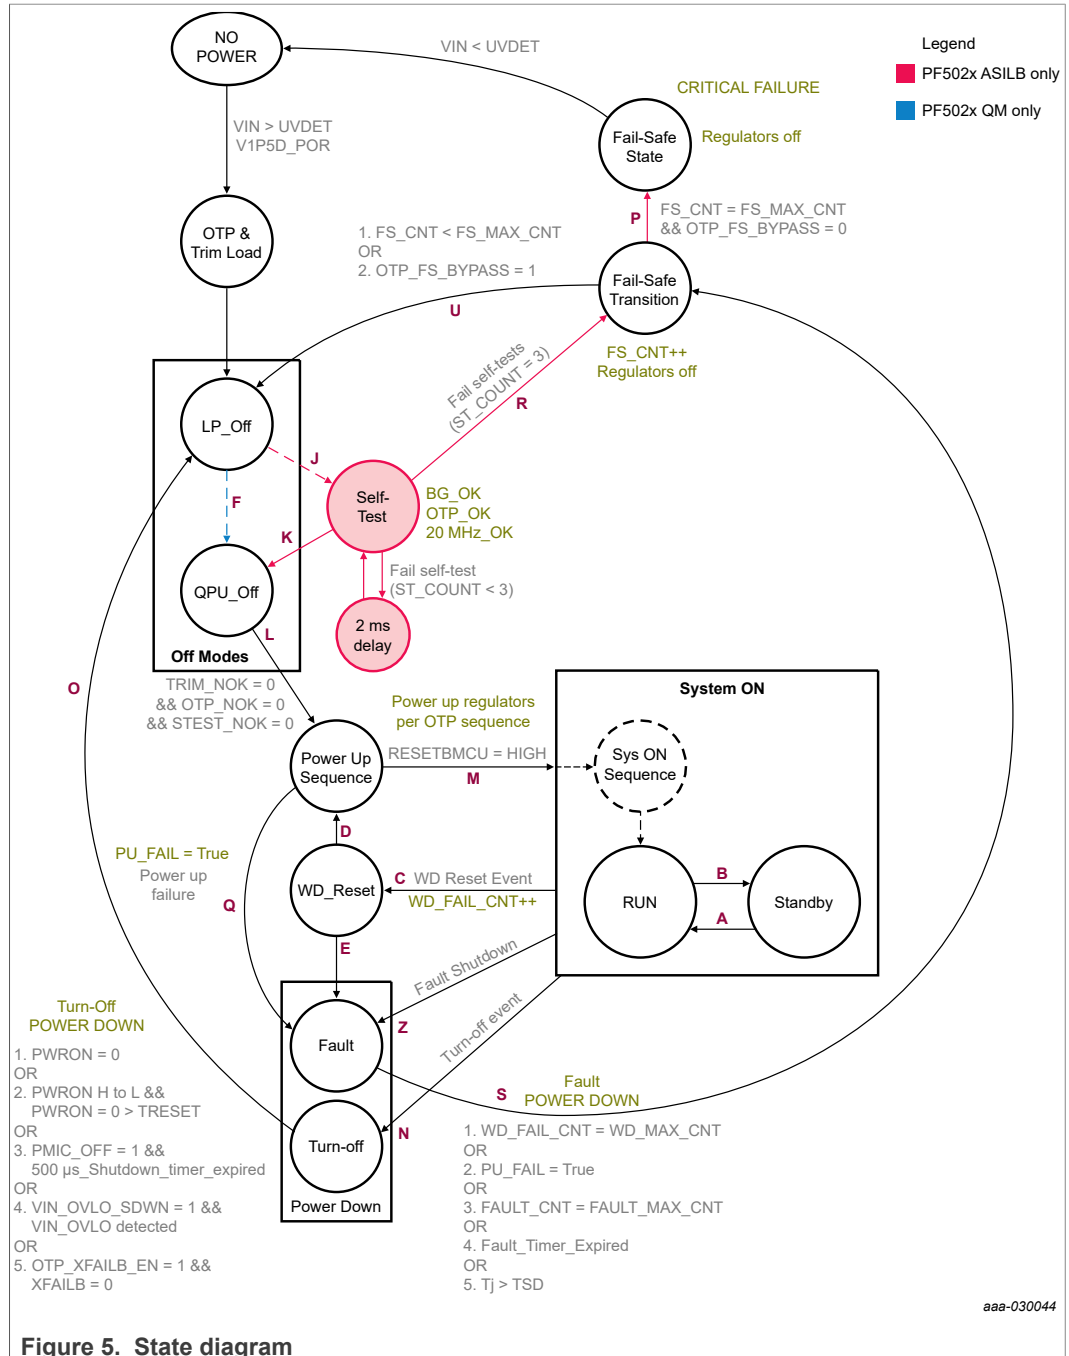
NO POWER

VIN < UVDET

Legend
PF502x ASILB only
PF502x QM only

CRITICAL FAILURE

Fail-Safe State

Regulators off

VIN > UVDET
V1P5D_POR

OTP & Trim Load

1. FS_CNT < FS_MAX_CNT
OR
2. OTP_FS_BYPASS = 1

P

FS_CNT = FS_MAX_CNT
&& OTP_FS_BYPASS = 0

Fail-Safe Transition

U

Fail self-tests
(ST_COUNT = 3)

R

FS_CNT++
Regulators off

LP_Off

J

F

Self-Test

BG_OK
OTP_OK
20 MHz_OK

K

QPU_Off

Fail self-test
(ST_COUNT < 3)

2 ms delay

L

Off Modes

O

TRIM_NOK = 0
&& OTP_NOK = 0
&& STEST_NOK = 0

Power up regulators
per OTP sequence

System ON

RESETBMCU = HIGH

M

Power Up Sequence

Sys ON Sequence

D

PU_FAIL = True
Power up failure

WD_Reset

C WD Reset Event
WD_FAIL_CNT++

RUN

B

A

Standby

Q

E

Fault Shutdown

Turn-Off
POWER DOWN

Z

Fault

Turn-off event

1. PWRON = 0
OR
2. PWRON H to L &&
PWRON = 0 > TRESET
OR
3. PMIC_OFF = 1 &&
500 µs_Shutdown_timer_expired
OR
4. VIN_OVLO_SDWN = 1 &&
VIN_OVLO detected
OR
5. OTP_XFAILB_EN = 1 &&
XFAILB = 0

S

Fault
POWER DOWN

N

Turn-off

Power Down

1. WD_FAIL_CNT = WD_MAX_CNT
OR
2. PU_FAIL = True
OR
3. FAULT_CNT = FAULT_MAX_CNT
OR
4. Fault_Timer_Expired
OR
5. Tj > TSD

aaa-030044

Figure 5. State diagram